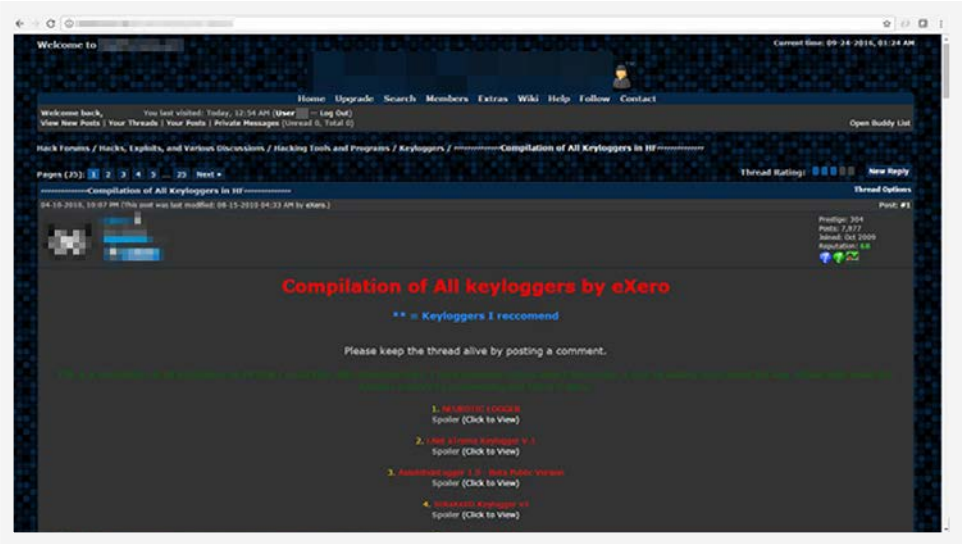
Welcome to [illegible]

Current time: 09-24-2016, 01:24 AM

Home Upgrade Search Members Extras Wiki Help Follow Contact

Welcome back, You last visited: Today, 12:54 AM (User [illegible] — Log Out)
View New Posts | Your Threads | Your Posts | Private Messages (Unread 0, Total 0)

Open Buddy List

Hack Forums / Hacks, Exploits, and Various Discussions / Hacking Tools and Programs / Keyloggers / ~~~~~~~~Compilation of All Keyloggers in HF~~~~~~~~

Pages (25): 1 2 3 4 5 ... 25 Next »

Thread Rating:

New Reply

~~~~~~~~Compilation of All Keyloggers in HF~~~~~~~~

Thread Options

04-16-2010, 10:07 PM (This post was last modified: 08-15-2010 04:33 AM by eXero.)

Post: #1

Prestige: 304
Posts: 7,977
Joined: Oct 2009
Reputation: 68

Compilation of All keyloggers by eXero

** = Keyloggers I reccomend

Please keep the thread alive by posting a comment.

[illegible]

1. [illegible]
Spoiler (Click to View)

2. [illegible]
Spoiler (Click to View)

3. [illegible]
Spoiler (Click to View)

4. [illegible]
Spoiler (Click to View)